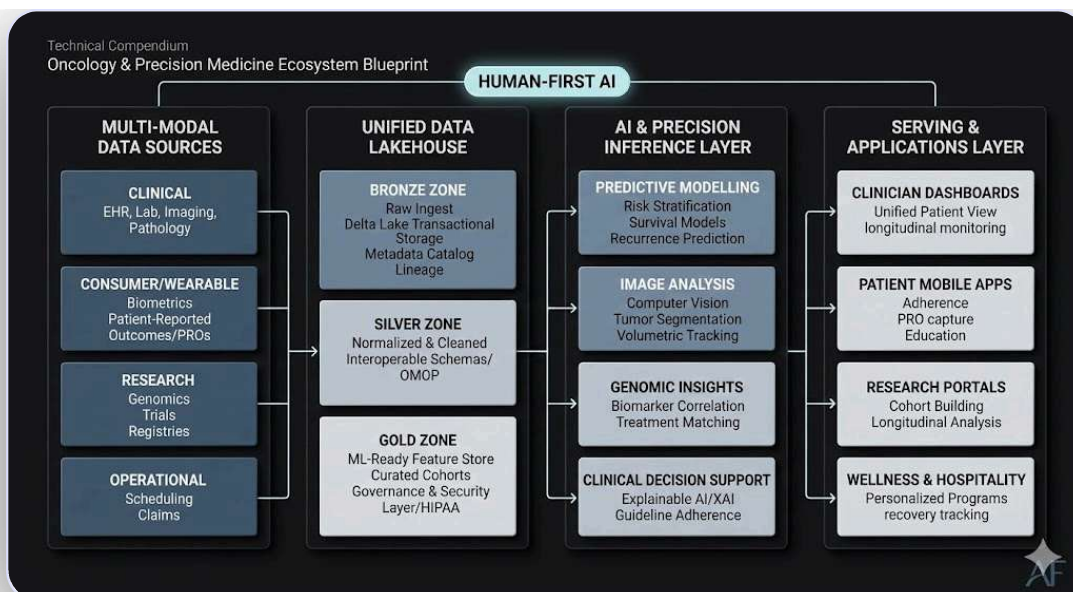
Technical Compendium
Oncology & Precision Medicine Ecosystem Blueprint

HUMAN-FIRST AI

MULTI-MODAL DATA SOURCES

CLINICAL
EHR, Lab, Imaging, Pathology

CONSUMER/WEARABLE
Biometrics
Patient-Reported Outcomes/PROs

RESEARCH
Genomics
Trials
Registries

OPERATIONAL
Scheduling
Claims

UNIFIED DATA LAKEHOUSE

BRONZE ZONE
Raw Ingest
Delta Lake Transactional Storage
Metadata Catalog
Lineage

SILVER ZONE
Normalized & Cleaned
Interoperable Schemas/ OMOP

GOLD ZONE
ML-Ready Feature Store
Curated Cohorts
Governance & Security Layer/HIPAA

AI & PRECISION INFERENCE LAYER

PREDICTIVE MODELLING
Risk Stratification
Survival Models
Recurrence Prediction

IMAGE ANALYSIS
Computer Vision
Tumor Segmentation
Volumetric Tracking

GENOMIC INSIGHTS
Biomarker Correlation
Treatment Matching

CLINICAL DECISION SUPPORT
Explainable AI/XAI
Guideline Adherence

SERVING & APPLICATIONS LAYER

CLINICIAN DASHBOARDS
Unified Patient View
longitudinal monitoring

PATIENT MOBILE APPS
Adherence
PRO capture
Education

RESEARCH PORTALS
Cohort Building
Longitudinal Analysis

WELLNESS & HOSPITALITY
Personalized Programs
recovery tracking

AF